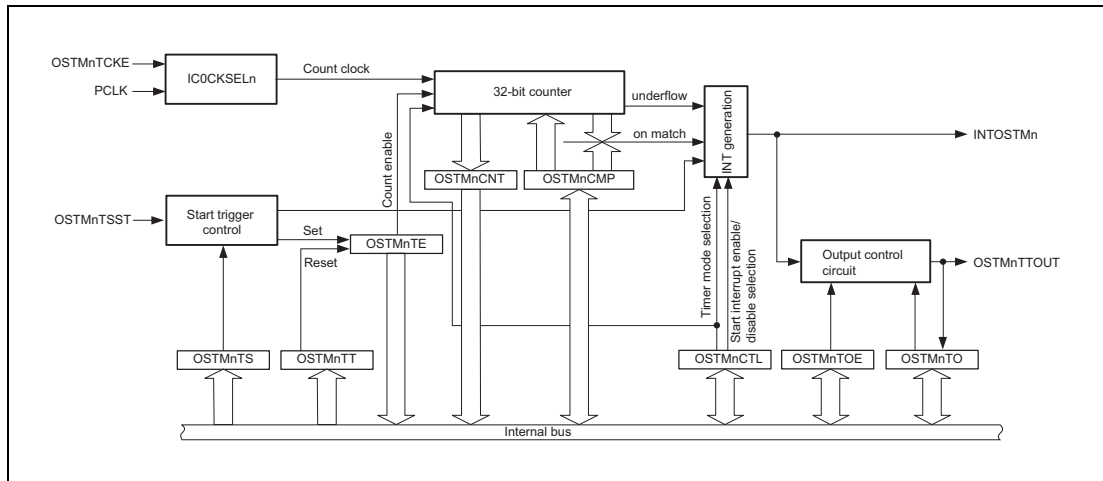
OSTMnTCKE
PCLK
IC0CKSELn
Count clock
32-bit counter
underflow
on match
INT generation
INTOSTMn
Count enable
OSTMnCNT
OSTMnCMP
OSTMnTSST
Start trigger control
Set
Reset
OSTMnTE
Timer mode selection
Start interrupt enable/ disable selection
Output control circuit
OSTMnTTOUT
OSTMnTS
OSTMnTT
OSTMnCTL
OSTMnTOE
OSTMnTO
Internal bus